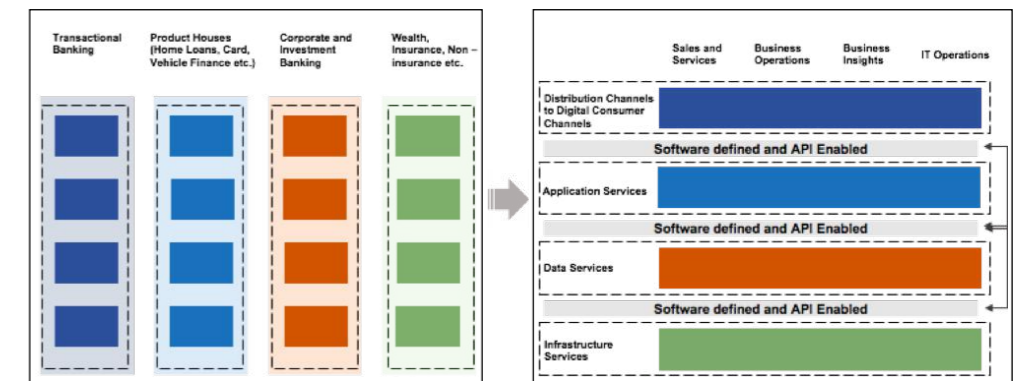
Transactional Banking

Product Houses (Home Loans, Card, Vehicle Finance etc.)

Corporate and Investment Banking

Wealth, Insurance, Non – insurance etc.

Sales and Services

Business Operations

Business Insights

IT Operations

Distribution Channels to Digital Consumer Channels

Software defined and API Enabled

Application Services

Software defined and API Enabled

Data Services

Software defined and API Enabled

Infrastructure Services